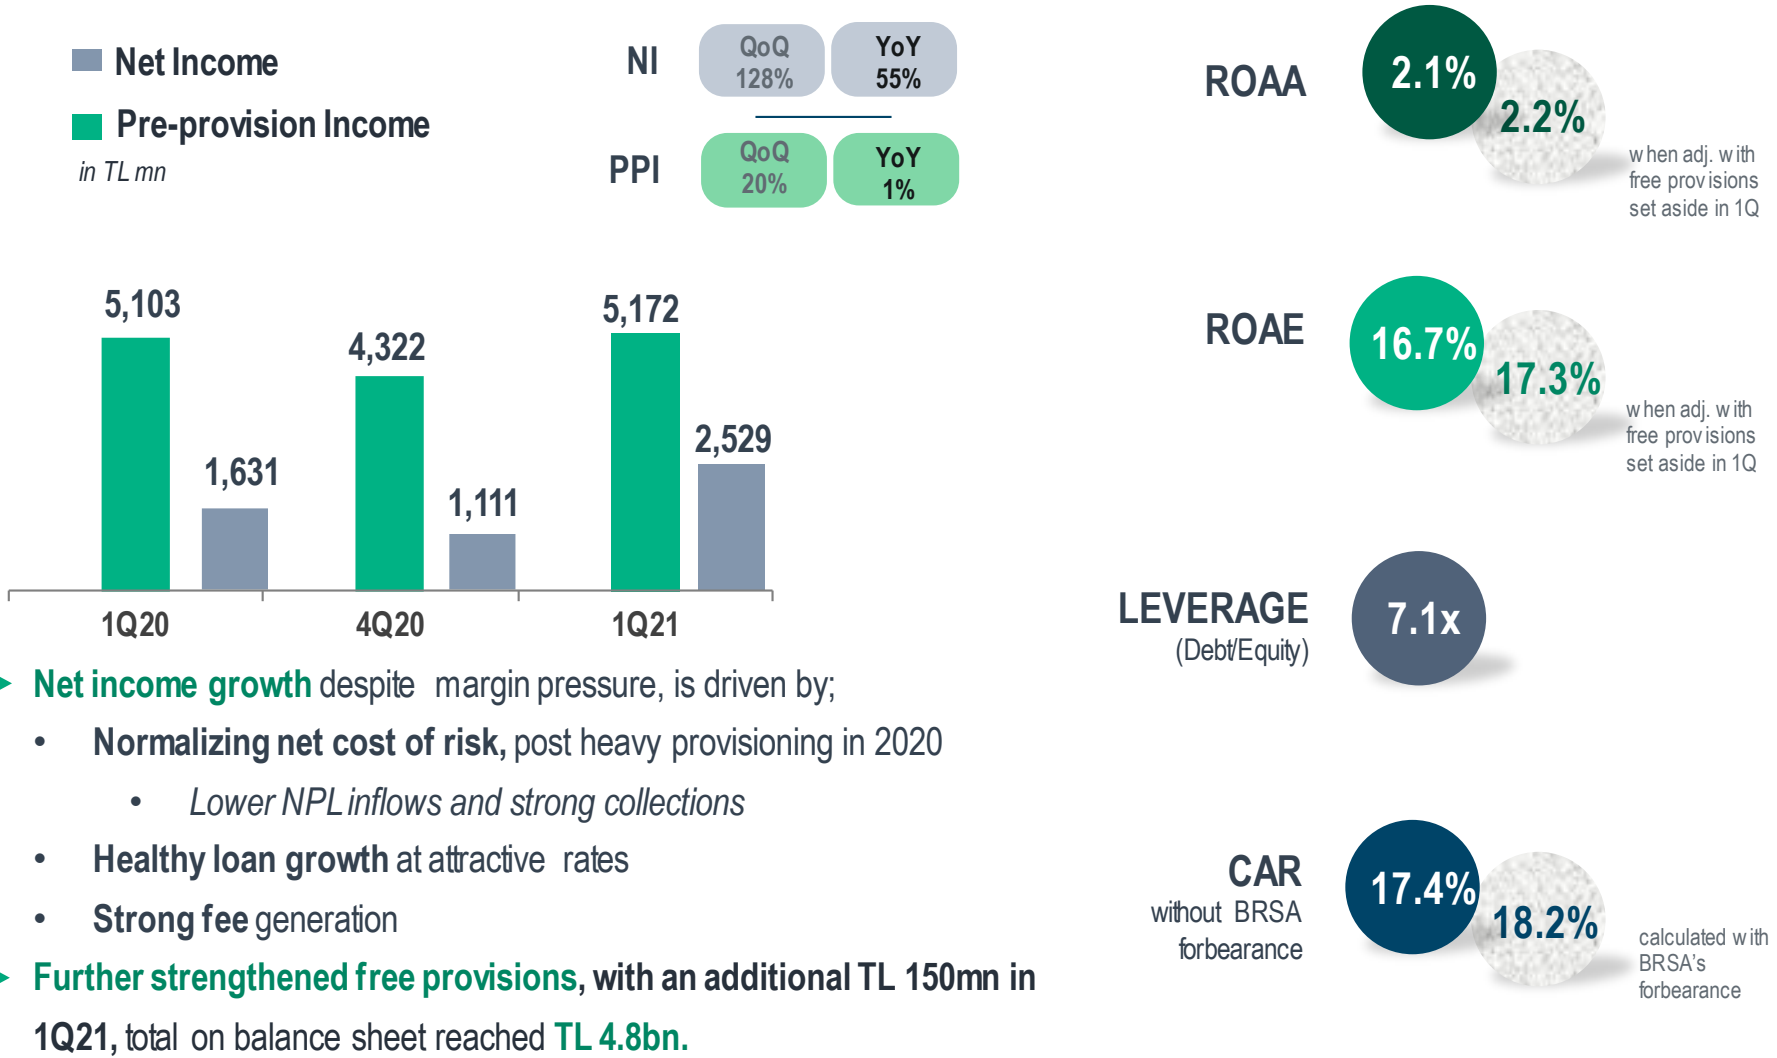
Net Income

Pre-provision Income

in TL mn

NI

QoQ 128%

YoY 55%

PPI

QoQ 20%

YoY 1%

5,103

1,631

4,322

1,111

5,172

2,529

1Q20

4Q20

1Q21

Net income growth despite margin pressure, is driven by;

• Normalizing net cost of risk, post heavy provisioning in 2020

• Lower NPL inflows and strong collections

• Healthy loan growth at attractive rates

• Strong fee generation

Further strengthened free provisions, with an additional TL 150mn in 1Q21, total on balance sheet reached TL 4.8bn.

ROAA

2.1%

2.2%

when adj. with free provisions set aside in 1Q

ROAE

16.7%

17.3%

when adj. with free provisions set aside in 1Q

LEVERAGE (Debt/Equity)

7.1x

CAR without BRSA forbearance

17.4%

18.2%

calculated with BRSA's forbearance